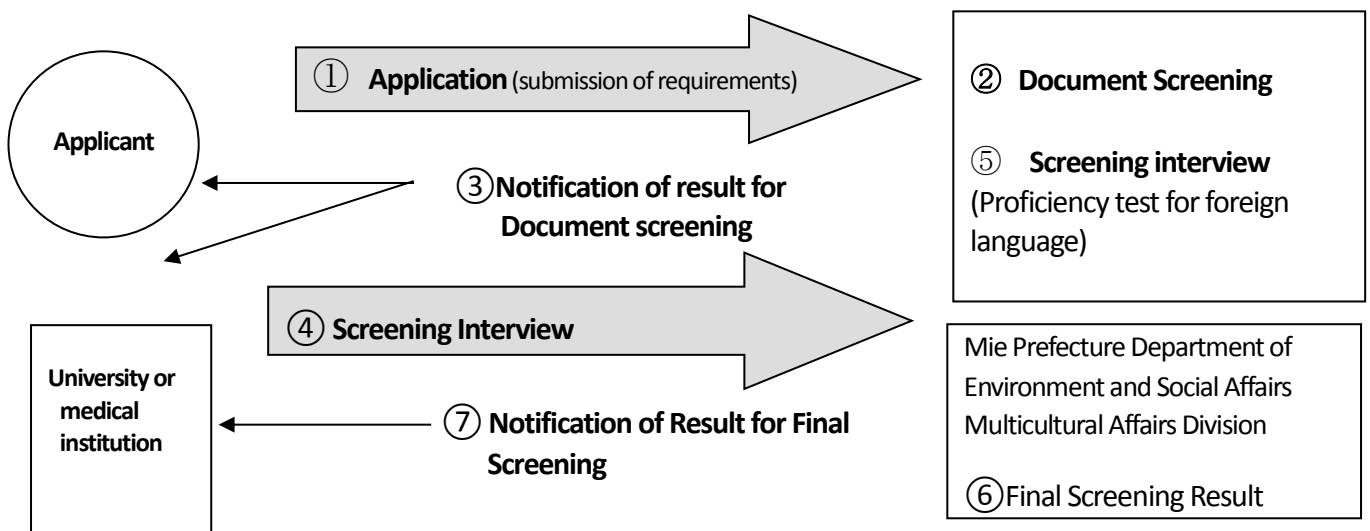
① **Application** (submission of requirements)

② **Document Screening**

⑤ **Screening interview** (Proficiency test for foreign language)

**Applicant**

③**Notification of result for Document screening**

④ **Screening Interview**

Mie Prefecture Department of Environment and Social Affairs Multicultural Affairs Division

⑥Final Screening Result

**University or medical institution**

⑦ **Notification of Result for Final Screening**